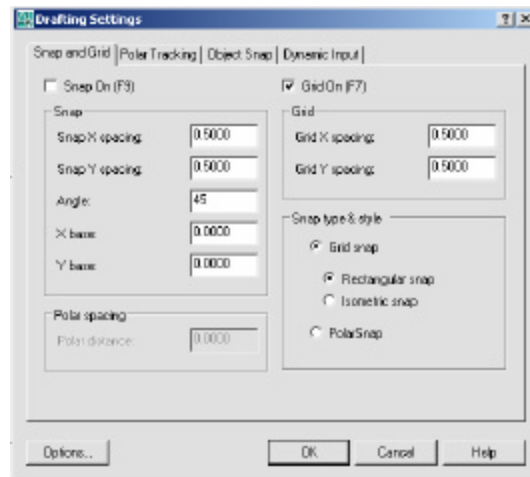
Drafting Settings

?| X

Snap and Grid | Polar Tracking | Object Snap | Dynamic Input |

Snap On (F9)

Snap

Snap X spacing: 0.5000

Snap Y spacing: 0.5000

Angle: 45

X base: 0.0000

Y base: 0.0000

Polar spacing

Polar distance: 0.0000

Grid On (F7)

Grid

Grid X spacing: 0.5000

Grid Y spacing: 0.5000

Snap type & style

Grid snap

Rectangular snap

Isometric snap

PolarSnap

Options...

OK

Cancel

Help